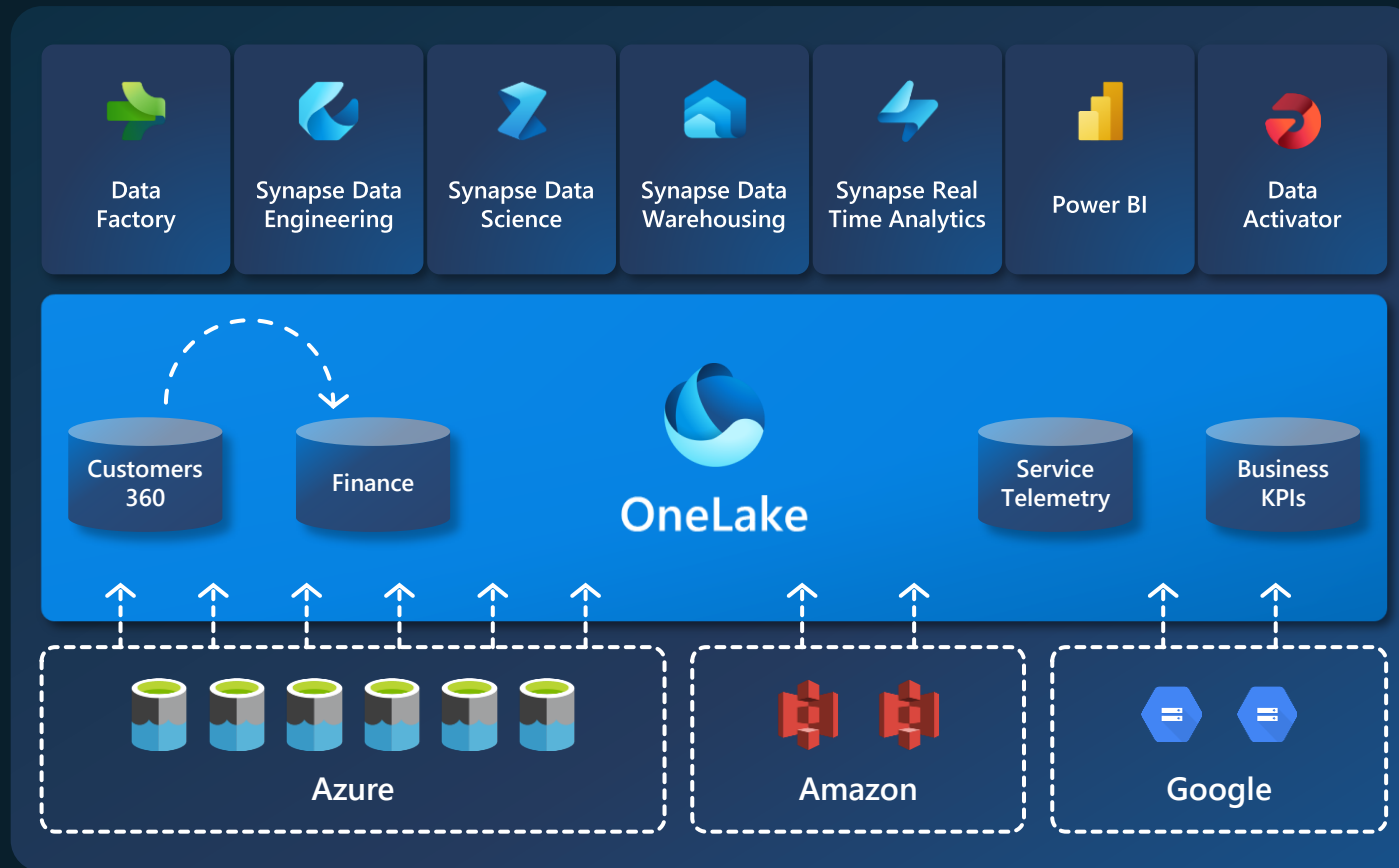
Data Factory

Synapse Data Engineering

Synapse Data Science

Synapse Data Warehousing

Synapse Real Time Analytics

Power BI

Data Activator

Customers 360

Finance

OneLake

Service Telemetry

Business KPIs

Azure

Amazon

Google